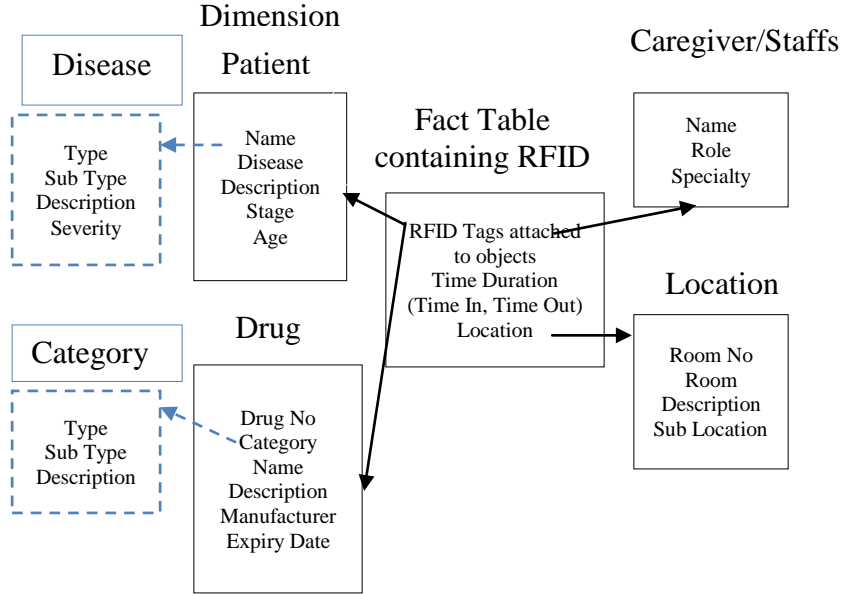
Dimension

Disease

Type
Sub Type
Description
Severity

Patient

Name
Disease
Description
Stage
Age

Fact Table containing RFID

RFID Tags attached to objects
Time Duration
(Time In, Time Out)
Location

Caregiver/Staffs

Name
Role
Specialty

Location

Room No
Room
Description
Sub Location

Category

Type
Sub Type
Description

Drug

Drug No
Category
Name
Description
Manufacturer
Expiry Date